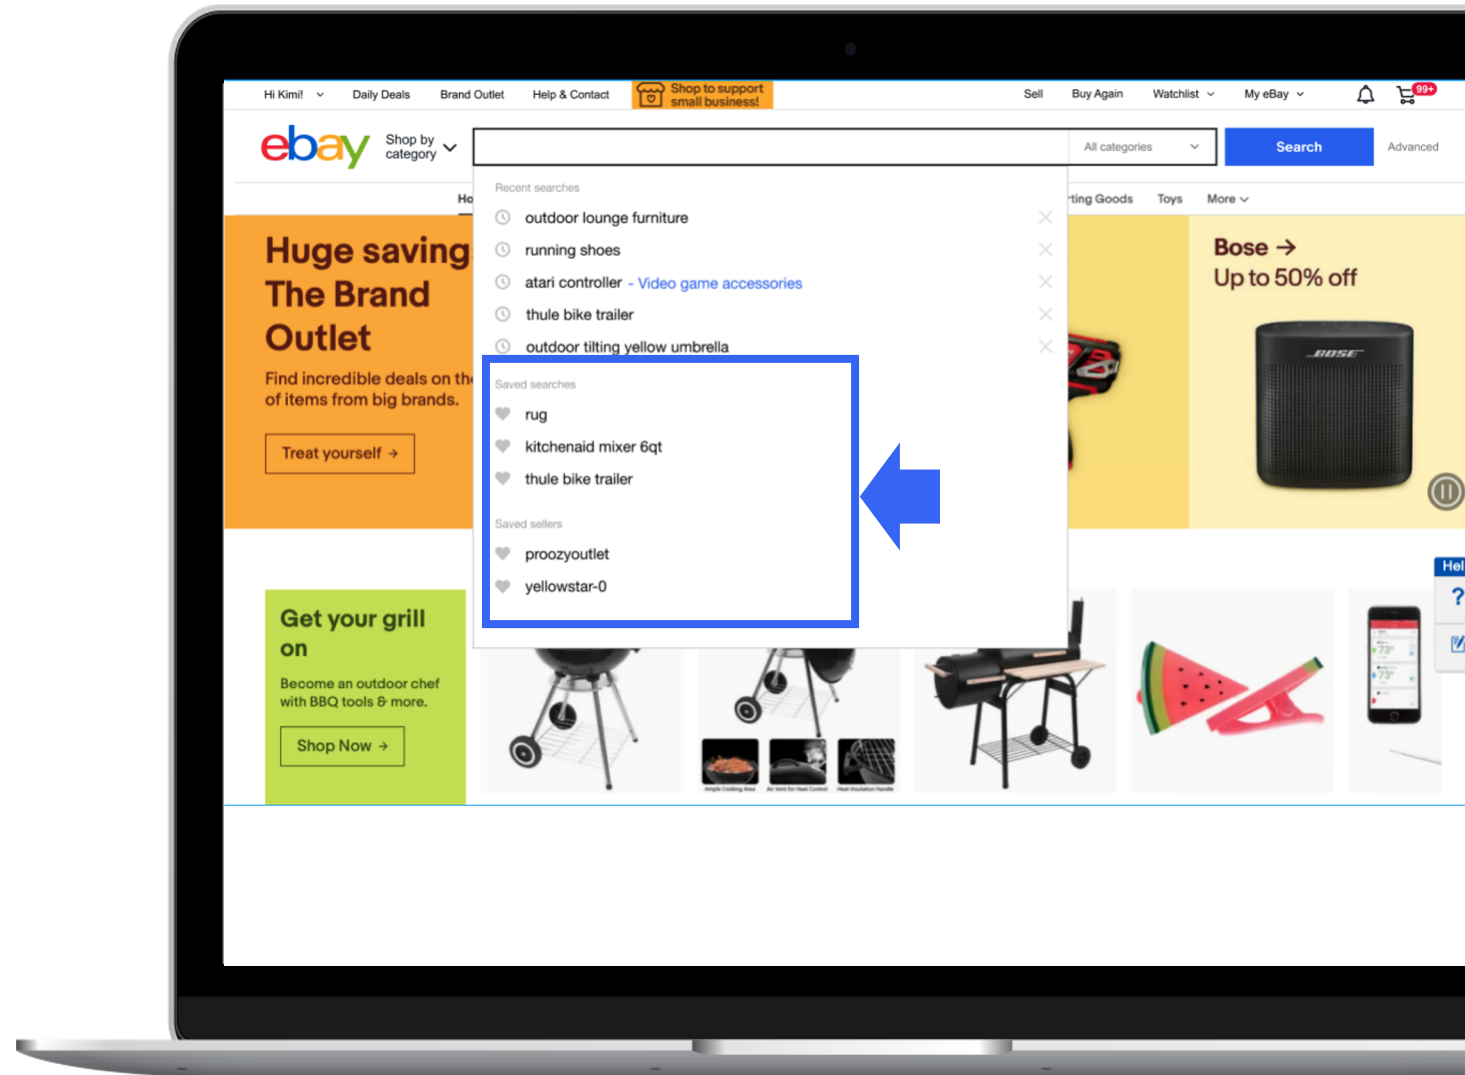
Hi Kimi! Daily Deals Brand Outlet Help & Contact Shop to support small business! Sell Buy Again Watchlist My eBay 99+

ebay Shop by category All categories Search Advanced

Ho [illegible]ting Goods Toys More

Recent searches
outdoor lounge furniture
running shoes
atari controller - Video game accessories
thule bike trailer
outdoor tilting yellow umbrella

Saved searches
rug
kitchenaid mixer 6qt
thule bike trailer

Saved sellers
proozyoutlet
yellowstar-0

Huge saving
The Brand Outlet
Find incredible deals on th of items from big brands.
Treat yourself →

Bose →
Up to 50% off
BOSE

Get your grill on
Become an outdoor chef with BBQ tools & more.
Shop Now →

Hel
?